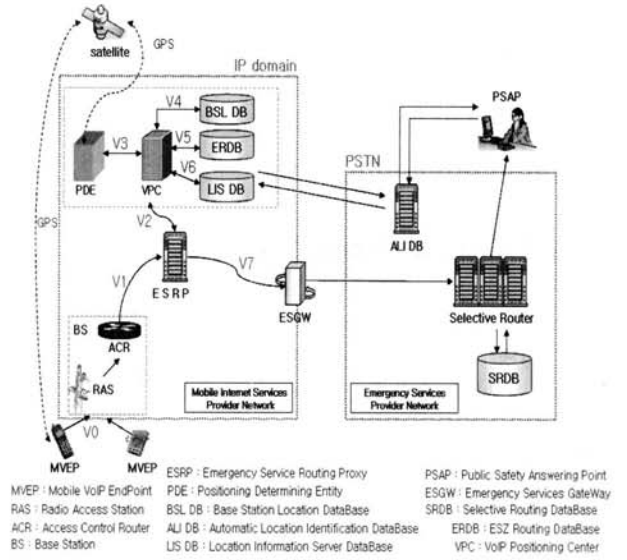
satellite
GPS
IP domain
GPS
V4
BSL DB
V3
V5
ERDB
V6
LIS DB
PDE
VPC
PSAP
PSTN
V2
ALI DB
V1
V7
ESRP
ESGW
Selective Router
BS
ACR
SRDB
RAS
Mobile Internet Services Provider Network
Emergency Services Provider Network
V0
MVEP
MVEP

MVEP : Mobile VoIP EndPoint
RAS : Radio Access Station
ACR : Access Control Router
BS : Base Station
ESRP : Emergency Service Routing Proxy
PDE : Positioning Determining Entity
BSL DB : Base Station Location DataBase
ALI DB : Automatic Location Identification DataBase
LIS DB : Location Information Server DataBase
PSAP : Public Safety Answering Point
ESGW : Emergency Services GateWay
SRDB : Selective Routing DataBase
ERDB : ESZ Routing DataBase
VPC : VoIP Positioning Center